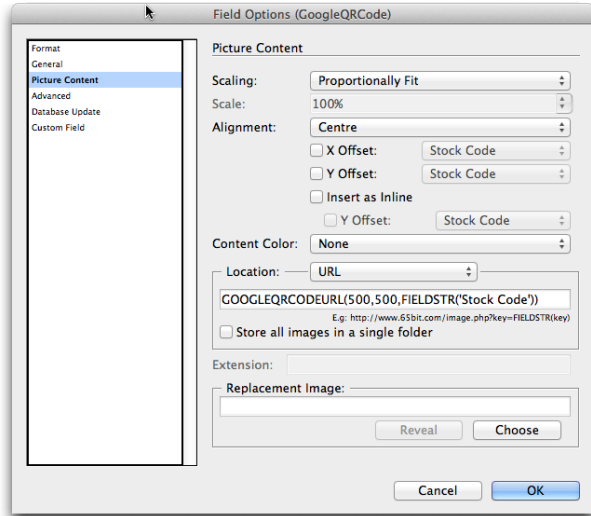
Field Options (GoogleQRCode)

Format
General
Picture Content
Advanced
Database Update
Custom Field

Picture Content

Scaling: Proportionally Fit
Scale: 100%
Alignment: Centre
X Offset: Stock Code
Y Offset: Stock Code
Insert as Inline
Y Offset: Stock Code
Content Color: None

Location: URL
GOOGLEQRCODEURL(500,500,FIELDSTR('Stock Code'))
E.g: http://www.65bit.com/image.php?key=FIELDSTR(key)
Store all images in a single folder

Extension:

Replacement Image:
Reveal Choose

Cancel OK